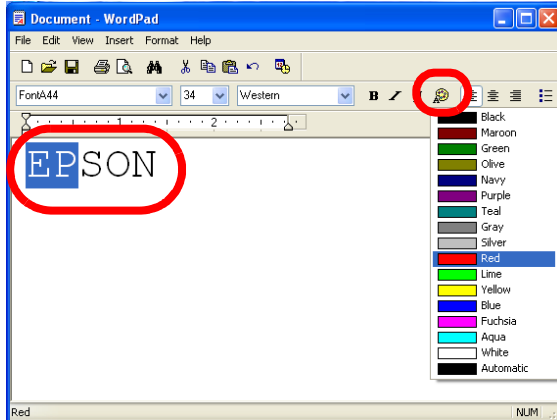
Document - WordPad

File Edit View Insert Format Help

FontA44
34
Western
B
I

1
2

EPSON

Black
Maroon
Green
Olive
Navy
Purple
Teal
Gray
Silver
Red
Lime
Yellow
Blue
Fuchsia
Aqua
White
Automatic

Red
NUM